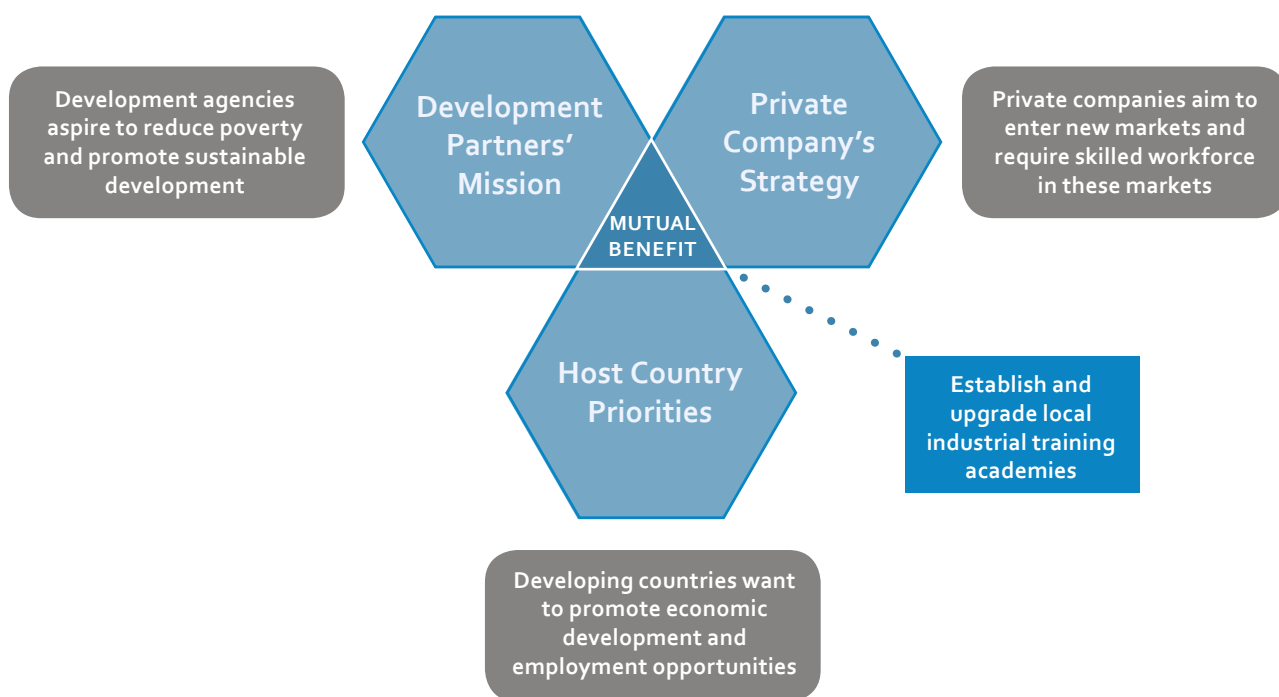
Development agencies aspire to reduce poverty and promote sustainable development

Development Partners' Mission

Private Company's Strategy

Private companies aim to enter new markets and require skilled workforce in these markets

MUTUAL BENEFIT

Host Country Priorities

Establish and upgrade local industrial training academies

Developing countries want to promote economic development and employment opportunities